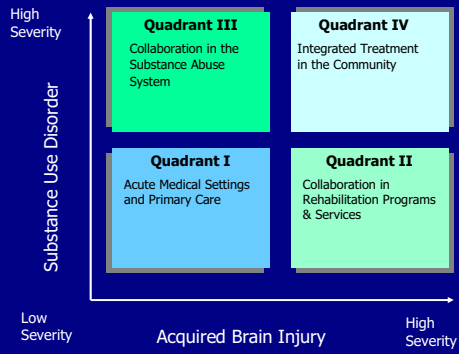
High Severity

Quadrant III
Collaboration in the Substance Abuse System

Quadrant IV
Integrated Treatment in the Community

Substance Use Disorder

Quadrant I
Acute Medical Settings and Primary Care

Quadrant II
Collaboration in Rehabilitation Programs & Services

Low Severity

Acquired Brain Injury

High Severity